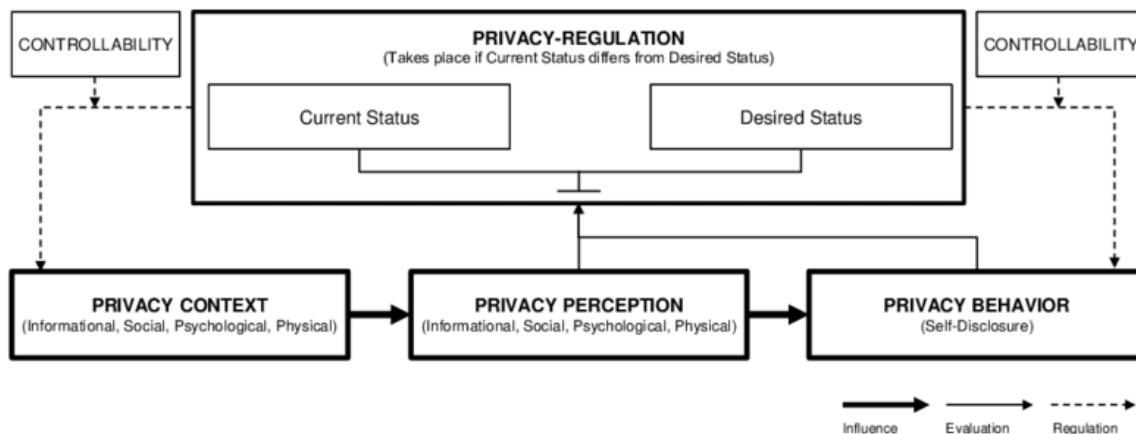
CONTROLLABILITY

PRIVACY-REGULATION
(Takes place if Current Status differs from Desired Status)

Current Status

Desired Status

CONTROLLABILITY

PRIVACY CONTEXT
(Informational, Social, Psychological, Physical)

PRIVACY PERCEPTION
(Informational, Social, Psychological, Physical)

PRIVACY BEHAVIOR
(Self-Disclosure)

Influence

Evaluation

Regulation